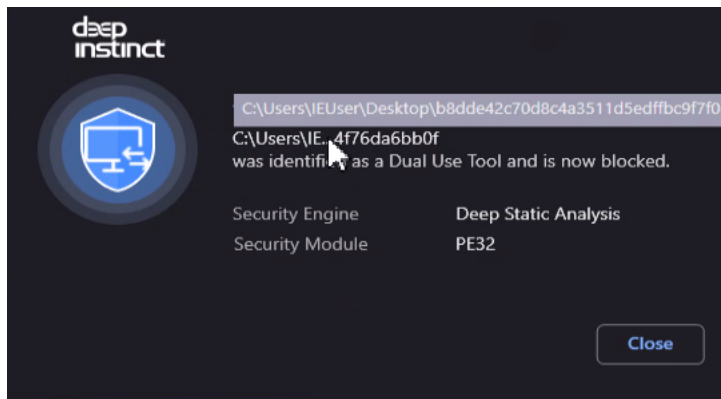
deep instinct

C:\Users\IEUser\Desktop\b8dde42c70d8c4a3511d5edffbc9f7f0

C:\Users\IE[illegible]4f76da6bb0f
was identifi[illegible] as a Dual Use Tool and is now blocked.

Security Engine Deep Static Analysis
Security Module PE32

Close